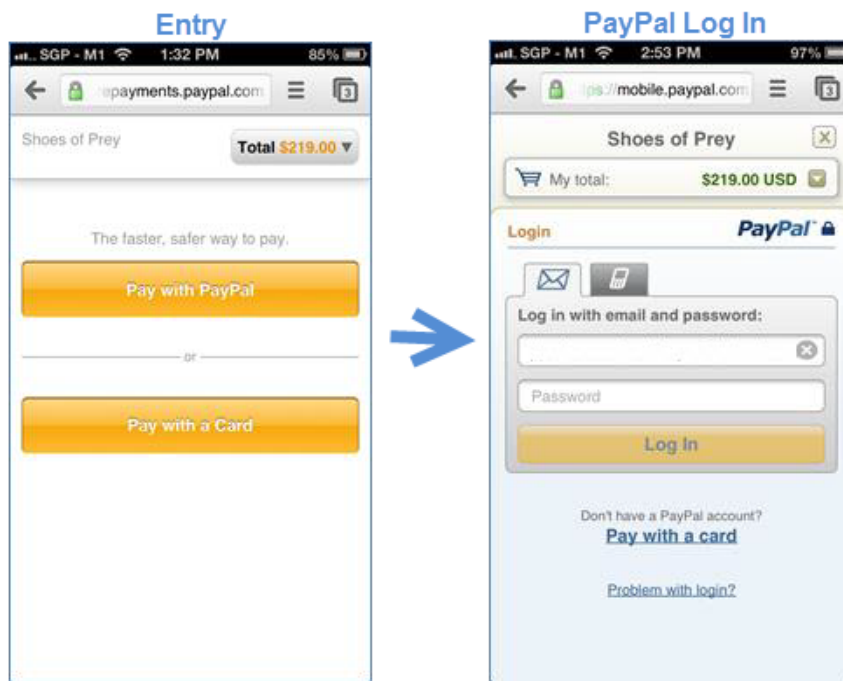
Entry

SGP - M1 1:32 PM 85%

epayments.paypal.com

3

Shoes of Prey

Total $219.00

The faster, safer way to pay.

Pay with PayPal

or

Pay with a Card

PayPal Log In

SGP - M1 2:53 PM 97%

ps://mobile.paypal.com

3

Shoes of Prey

My total: $219.00 USD

Login

PayPal

Log in with email and password:

Password

Log In

Don't have a PayPal account?

Pay with a card

Problem with login?